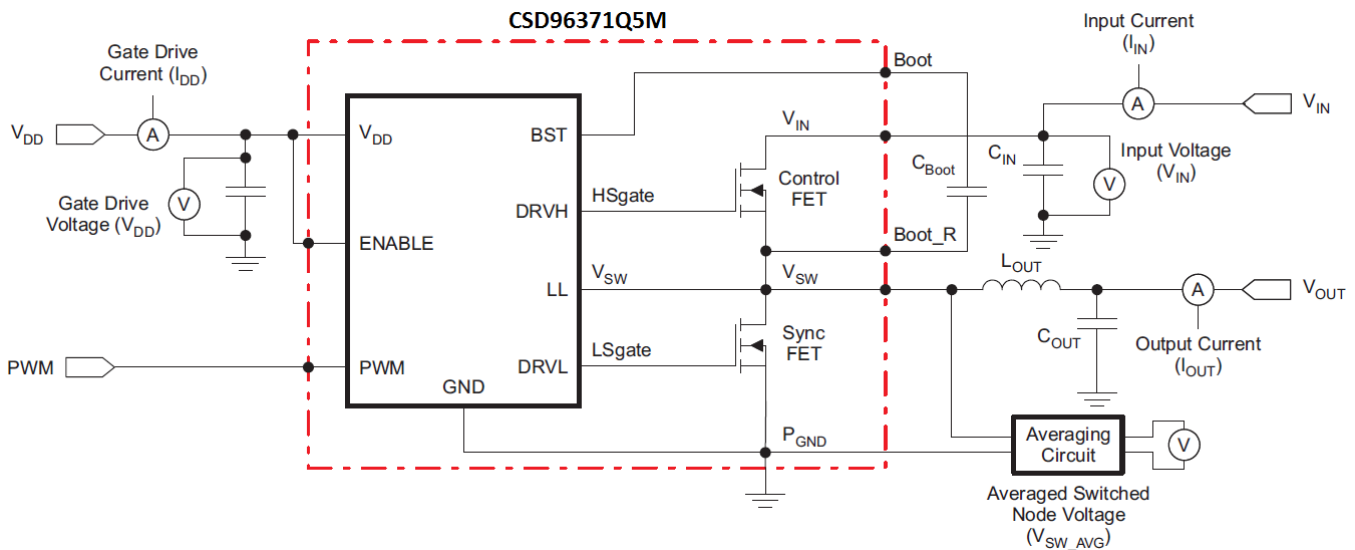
CSD96371Q5M

Gate Drive Current ($I_{DD}$)

$V_{DD}$

A

V

Gate Drive Voltage ($V_{DD}$)

$V_{DD}$

ENABLE

PWM

PWM

GND

BST

DRVH

LL

DRVL

HSgate

$V_{SW}$

LSgate

Boot

$V_{IN}$

Control FET

$V_{SW}$

Sync FET

$P_{GND}$

$C_{Boot}$

Boot_R

Input Current ($I_{IN}$)

A

$V_{IN}$

$C_{IN}$

Input Voltage ($V_{IN}$)

V

$L_{OUT}$

$C_{OUT}$

A

$V_{OUT}$

Output Current ($I_{OUT}$)

Averaging Circuit

V

Averaged Switched Node Voltage ($V_{SW\_AVG}$)